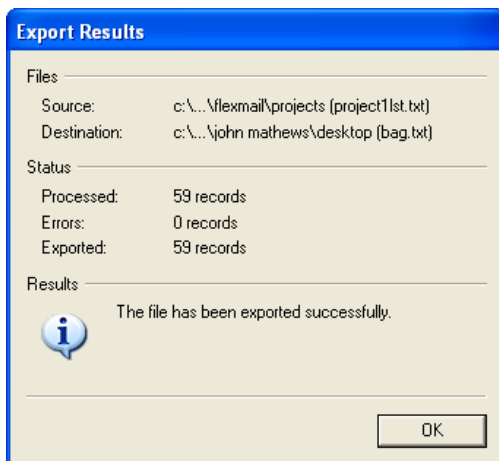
Export Results

Files

Source: c:\...\flexmail\projects (project1lst.txt)

Destination: c:\...\john mathews\desktop (bag.txt)

Status

Processed: 59 records

Errors: 0 records

Exported: 59 records

Results

The file has been exported successfully.

OK